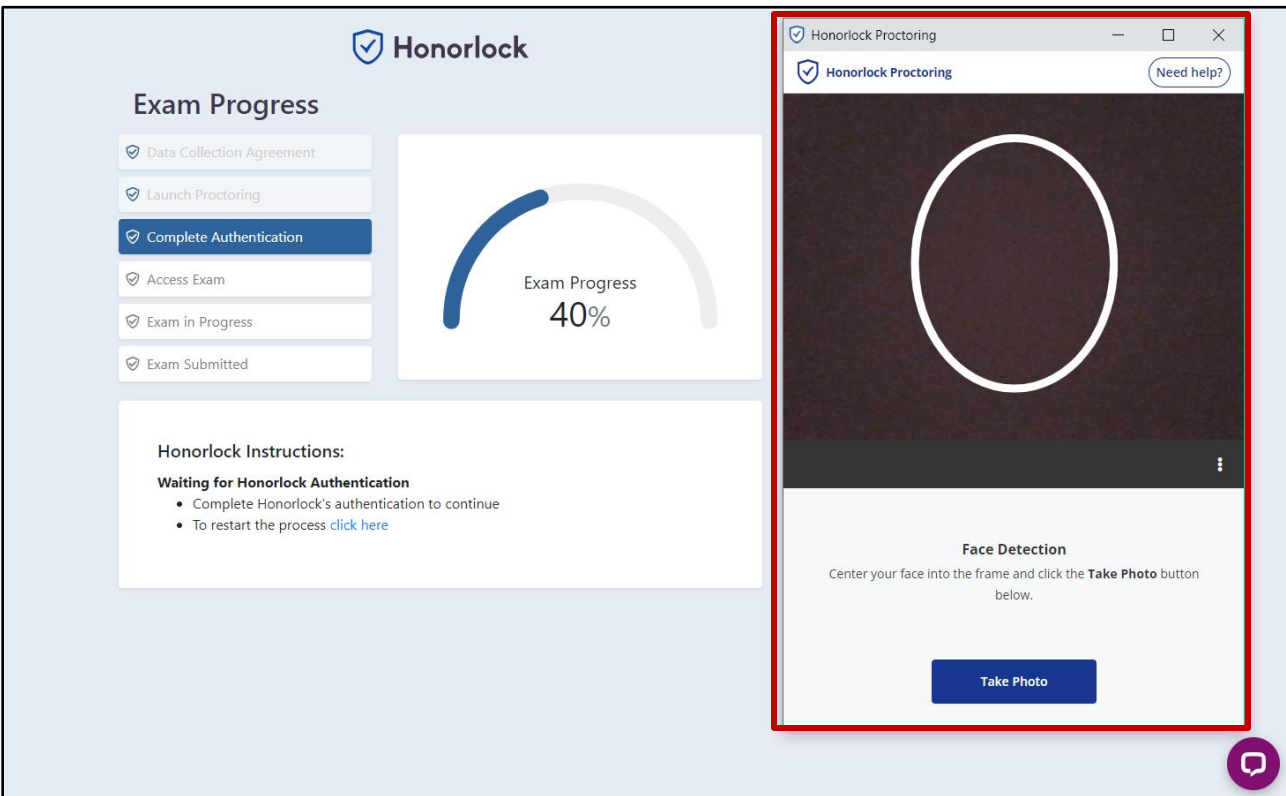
Honorlock

Exam Progress

Data Collection Agreement

Launch Proctoring

Complete Authentication

Access Exam

Exam in Progress

Exam Submitted

Exam Progress
40%

Honorlock Instructions:

Waiting for Honorlock Authentication
- Complete Honorlock's authentication to continue
- To restart the process click here

Honorlock Proctoring

Honorlock Proctoring

Need help?

Face Detection

Center your face into the frame and click the **Take Photo** button below.

Take Photo